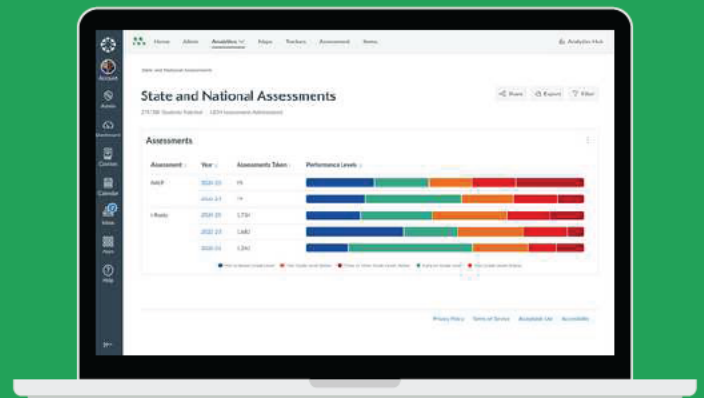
Account
Admin
Dashboard
Courses
Calendar
Inbox
Apps
Help

Home Allies Analytics Maps Trackers Assessment Items

Analytics Hub

State and National Assessments

State and National Assessments

Share Export Filter

Assessments

| Assessment | Year | Assessments Taken | Performance Levels |
|---|---|---|---|
| MAP | 2020-21 | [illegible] | |
| | 2021-22 | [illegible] | |
| i-Ready | 2020-21 | 1,731 | |
| | 2022-23 | 1,682 | |
| | 2023-24 | 1,261 | |

Privacy Policy Terms of Service Acceptable Use Accessibility